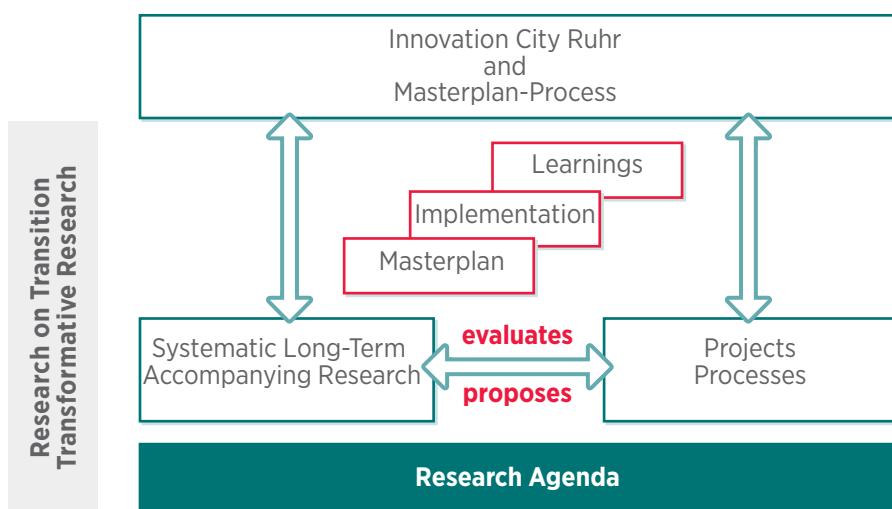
Research on Transition
Transformative Research

Innovation City Ruhr
and
Masterplan-Process

Learnings

Implementation

Masterplan

Systematic Long-Term Accompanying Research

evaluates

proposes

Projects
Processes

Research Agenda